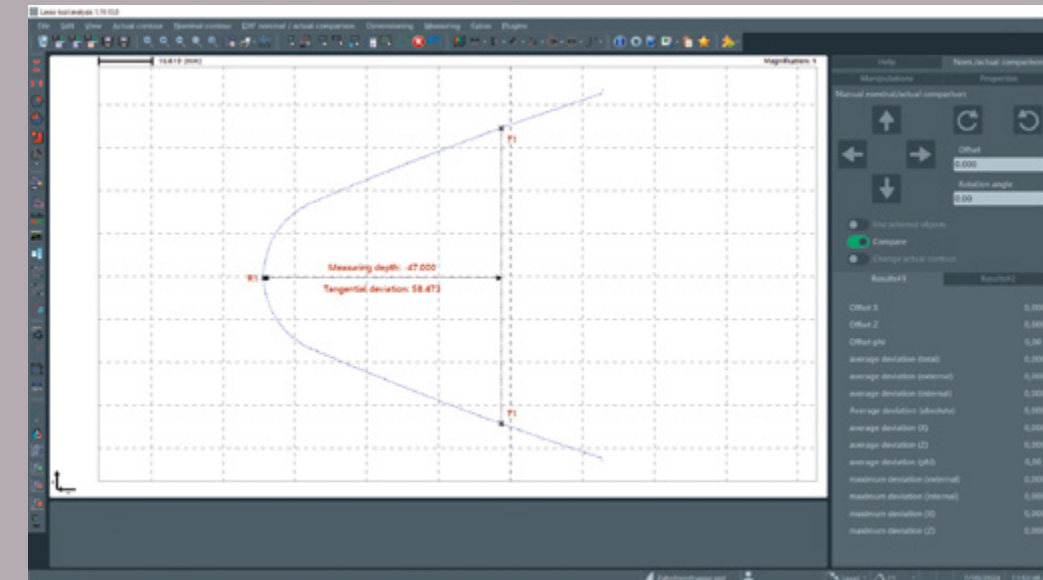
Laser tool analysis 1.19.10.0

File Edit View Actual contour Nominal contour DXF nominal / actual comparison Dimensioning Measuring Extras Plugins

10.613 [mm]

Magnification: 4

T1

Measuring depth: 47.000

R1

Tangential deviation: 58.473

T1

Help

Nom./actual comparison

Manipulations

Properties

Manual nominal/actual comparison

Offset

0.000

Rotation angle

0.00

Use selected objects

Compare

Change actual contour

Results#1

Results#2

Offset X

0.000

Offset Z

0.000

Offset phi

0.00

average deviation (total)

0.000

average deviation (external)

0.000

average deviation (internal)

0.000

Average deviation (absolute)

0.000

average deviation (X)

0.000

average deviation (Z)

0.000

average deviation (phi)

0.00

maximum deviation (external)

0.000

maximum deviation (internal)

0.000

maximum deviation (X)

0.000

maximum deviation (Z)

0.000

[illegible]